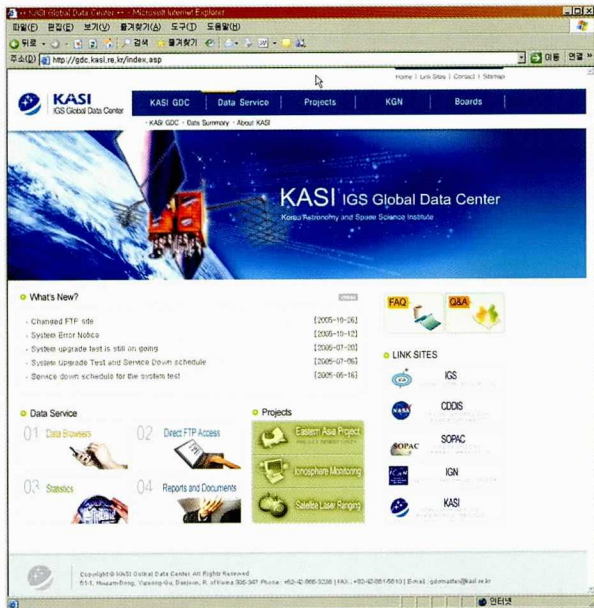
:: KASI Global Data Center :: - Microsoft Internet Explorer

파일(F) 편집(E) 보기(V) 즐겨찾기(A) 도구(T) 도움말(H)

뒤로 · 검색 즐겨찾기

주소(D) http://gdc.kasi.re.kr/index.asp

이동 연결

Home | Link Sites | Contact | Sitemap

KASI IGS Global Data Center

KASI GDC | Data Service | Projects | KGN | Boards

· KASI GDC · Data Summary · About KASI

KASI IGS Global Data Center

Korea Astronomy and Space Science Institute

What's New?

more

· Changed FTP site [2005-10-26]

· System Error Notice [2005-10-12]

· System upgrade test is still on going [2005-07-20]

· System Upgrade Test and Service Down schedule [2005-07-06]

· Service down schedule for the system test [2005-05-16]

FAQ

Q&A

LINK SITES

IGS

CDDIS

SOPAC

IGN

KASI

Data Service

01 Data Browsers

02 Direct FTP Access

03 Statistics

04 Reports and Documents

Projects

Eastern Asia Project

Ionosphere Monitoring

Satellite Laser Ranging

Copyright© KASI Global Data Center All Rights Reserved.

61-1, Hwaam-Dong, Yuseong-Gu, Daejeon, R. of Korea 305-348 Phone: +82-42-865-3236 | FAX: +82-42-861-5610 | E-mail: gdcmaster@kasi.re.kr

인터넷